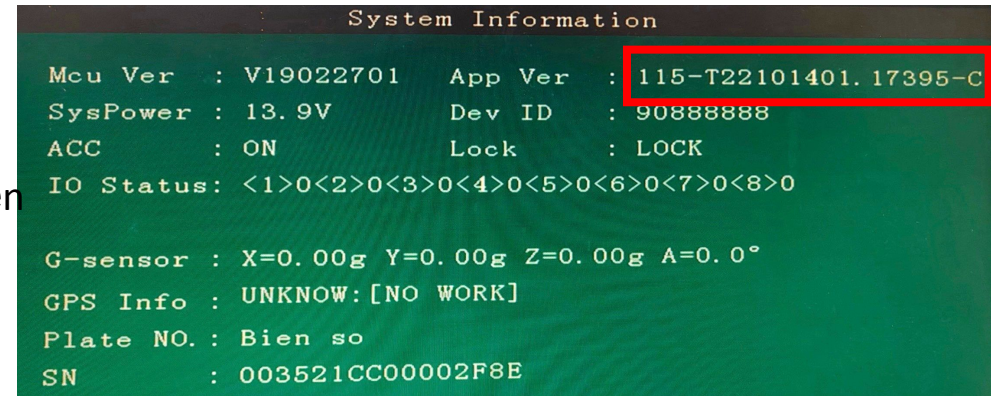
System Information

Mcu Ver : V19022701 App Ver : 115-T22101401.17395-C
SysPower : 13.9V Dev ID : 90888888
ACC : ON Lock : LOCK
IO Status: <1>0<2>0<3>0<4>0<5>0<6>0<7>0<8>0

G-sensor : X=0.00g Y=0.00g Z=0.00g A=0.0°
GPS Info : UNKNOW:[NO WORK]
Plate NO.: Bien so
SN : 003521CC00002F8E

n